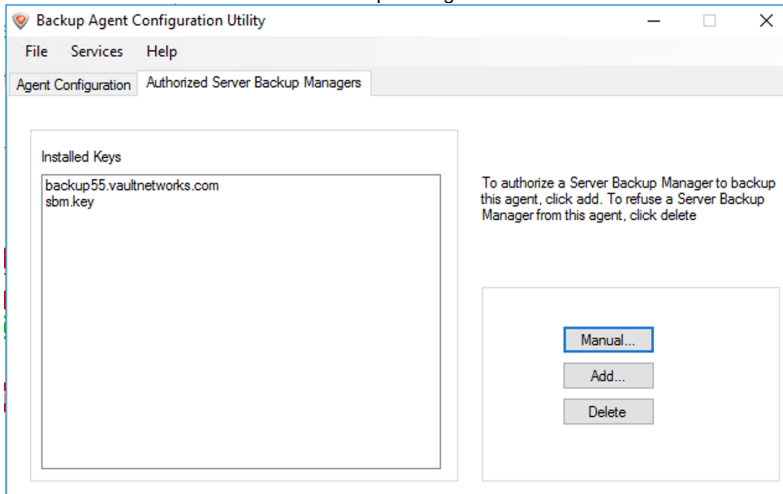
Backup Agent Configuration Utility

File Services Help

Agent Configuration | Authorized Server Backup Managers

Installed Keys

backup55.vaultnetworks.com
sbm.key

To authorize a Server Backup Manager to backup this agent, click add. To refuse a Server Backup Manager from this agent, click delete

Manual...

Add...

Delete